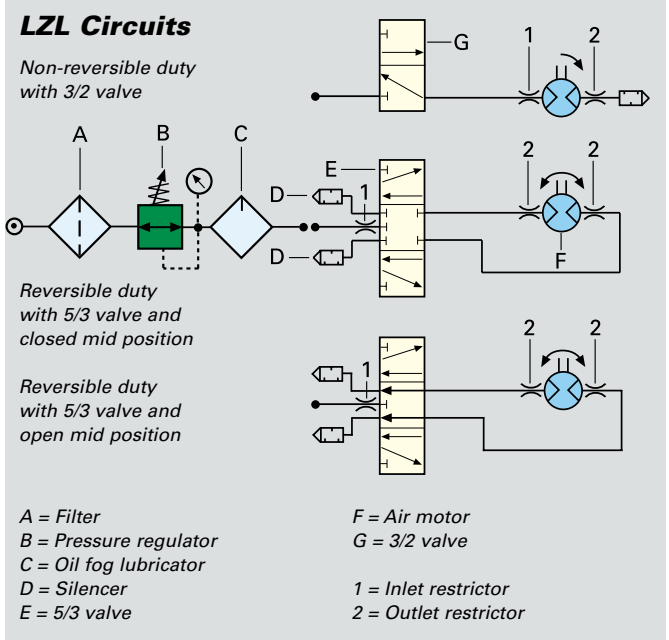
LZL Circuits

Non-reversible duty with 3/2 valve

G
1
2

A
B
C
E
D
1
2
2
D
F

Reversible duty with 5/3 valve and closed mid position

Reversible duty with 5/3 valve and open mid position

2
2
1

A = Filter
B = Pressure regulator
C = Oil fog lubricator
D = Silencer
E = 5/3 valve

F = Air motor
G = 3/2 valve

1 = Inlet restrictor
2 = Outlet restrictor